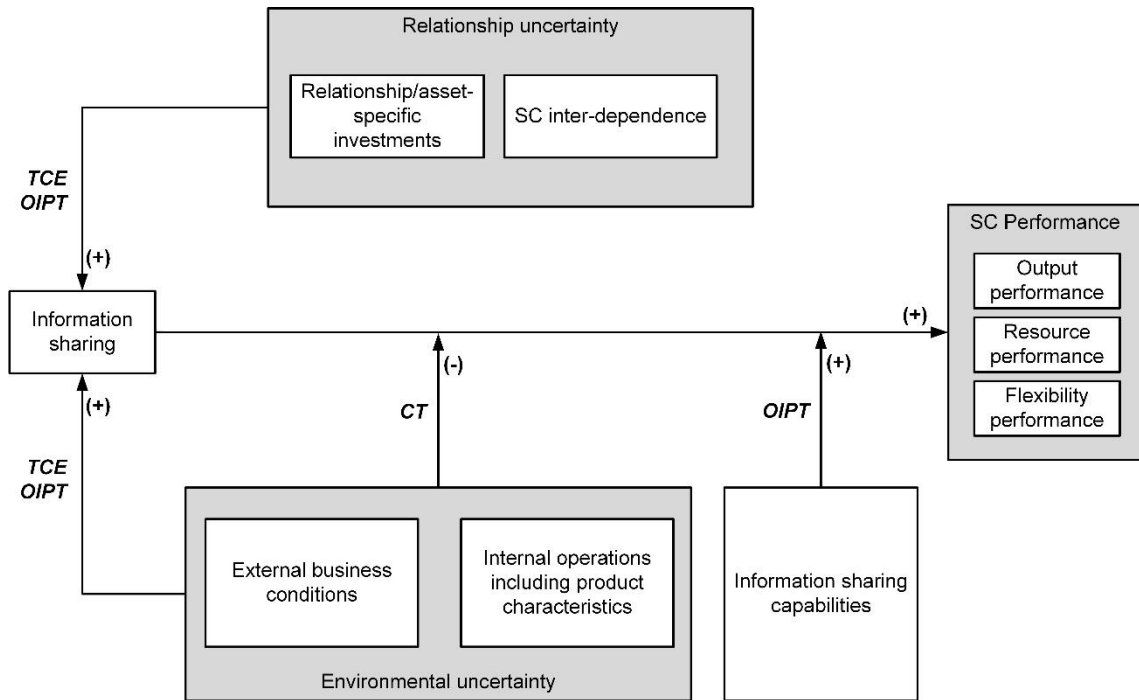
Relationship uncertainty

Relationship/asset-specific investments

SC inter-dependence

TCE
OIPT

(+)

Information sharing

(+)

TCE
OIPT

(-)

CT

(+)

OIPT

(+)

SC Performance

Output performance

Resource performance

Flexibility performance

External business conditions

Internal operations including product characteristics

Environmental uncertainty

Information sharing capabilities